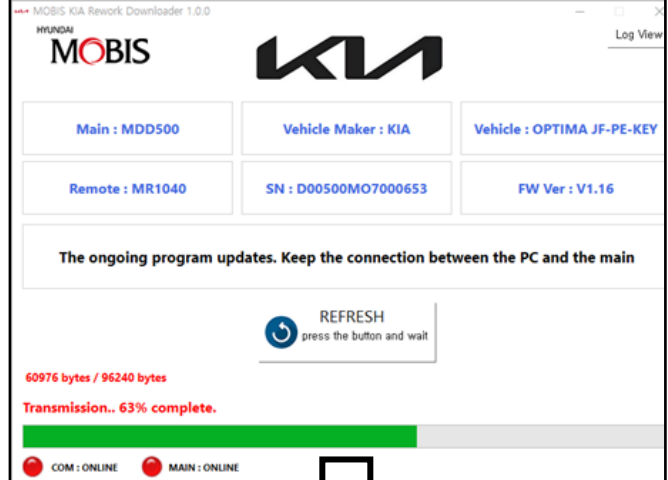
MOBIS KIA Rework Downloader 1.0.0

Log View

HYUNDAI
MOBIS

KIA

Main : MDD500

Vehicle Maker : KIA

Vehicle : OPTIMA JF-PE-KEY

Remote : MR1040

SN : D00500MO7000653

FW Ver : V1.16

The ongoing program updates. Keep the connection between the PC and the main

REFRESH
press the button and wait

60976 bytes / 96240 bytes

Transmission.. 63% complete.

COM : ONLINE

MAIN : ONLINE